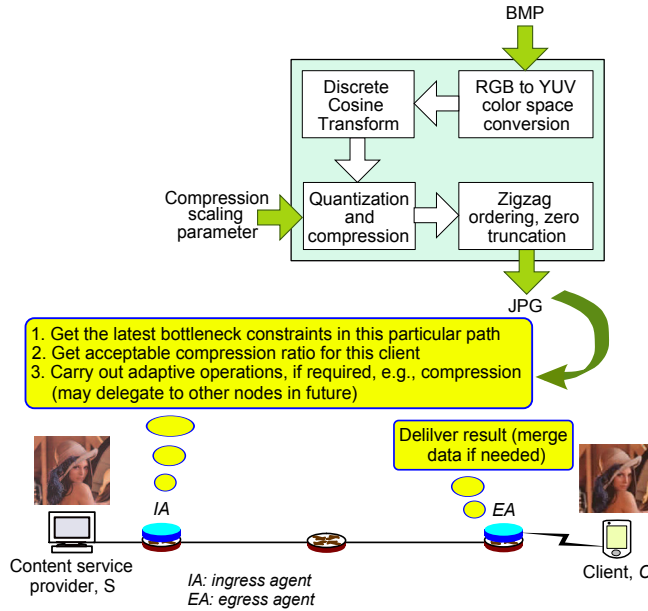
BMP

Discrete Cosine Transform

RGB to YUV color space conversion

Compression scaling parameter

Quantization and compression

Zigzag ordering, zero truncation

JPG

1. Get the latest bottleneck constraints in this particular path
2. Get acceptable compression ratio for this client
3. Carry out adaptive operations, if required, e.g., compression (may delegate to other nodes in future)

Delilver result (merge data if needed)

IA

EA

Content service provider, S

Client, C

IA: ingress agent
EA: egress agent